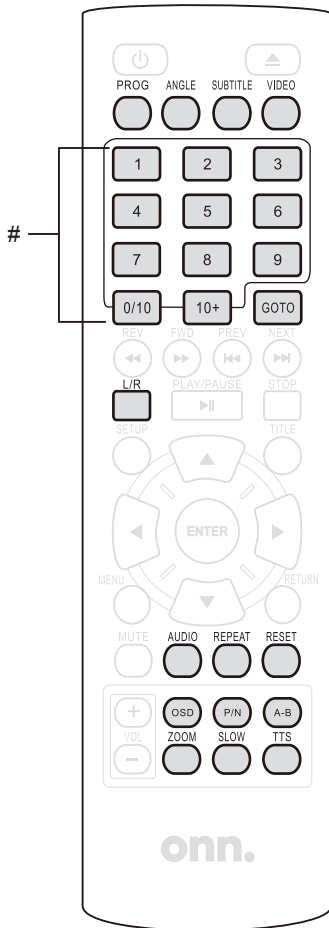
PROG ANGLE SUBTITLE VIDEO

#

1 2 3
4 5 6
7 8 9
0/10 10+ GOTO

REV FWD PREV NEXT

L/R PLAY/PAUSE STOP

SETUP TITLE

ENTER

MENU RETURN

MUTE AUDIO REPEAT RESET

+ OSD P/N A-B
VOL ZOOM SLOW TTS
−

onn.